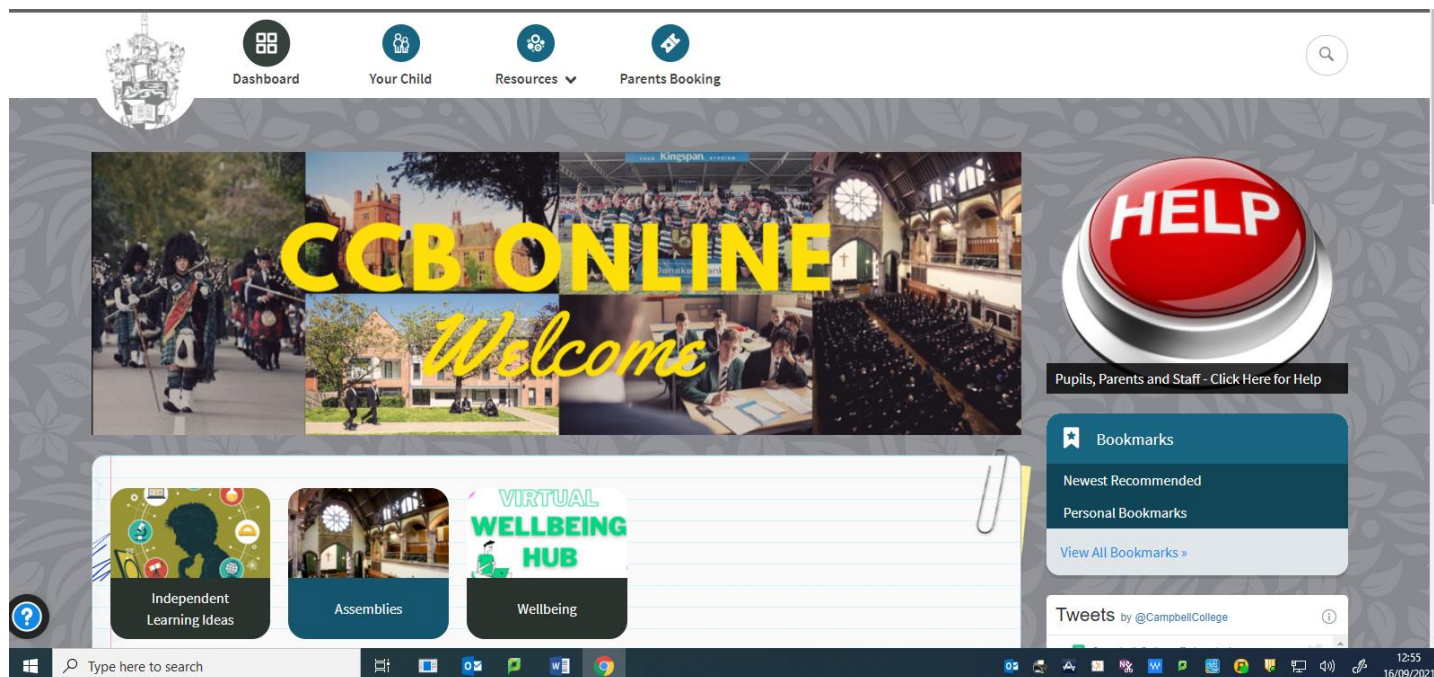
Dashboard Your Child Resources Parents Booking

Kingspan STADIUM

CCB ONLINE
Welcome

HELP

Pupils, Parents and Staff - Click Here for Help

Bookmarks
Newest Recommended
Personal Bookmarks
View All Bookmarks »

VIRTUAL WELLBEING HUB

Independent Learning Ideas
Assemblies
Wellbeing

Tweets by @CampbellCollege

Type here to search

12:55
16/09/2021